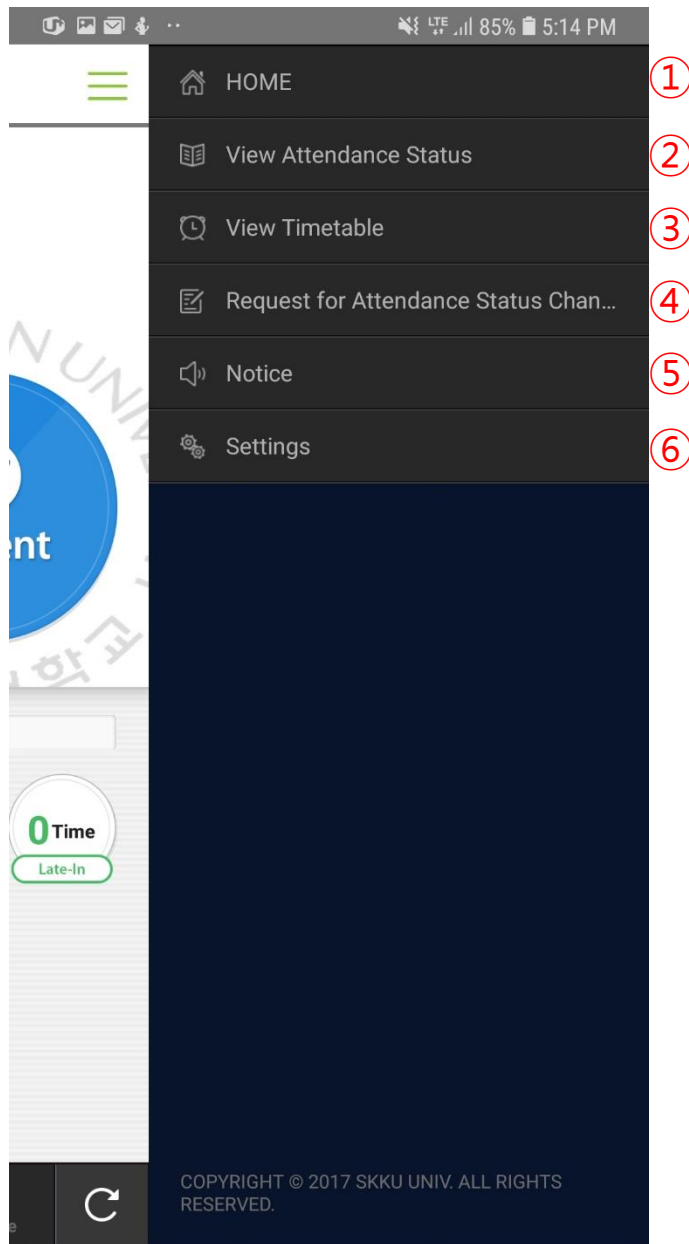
LTE 85% 5:14 PM

HOME ①

View Attendance Status ②

View Timetable ③

Request for Attendance Status Chan... ④

Notice ⑤

Settings ⑥

ent

0 Time

Late-In

COPYRIGHT © 2017 SKKU UNIV. ALL RIGHTS RESERVED.